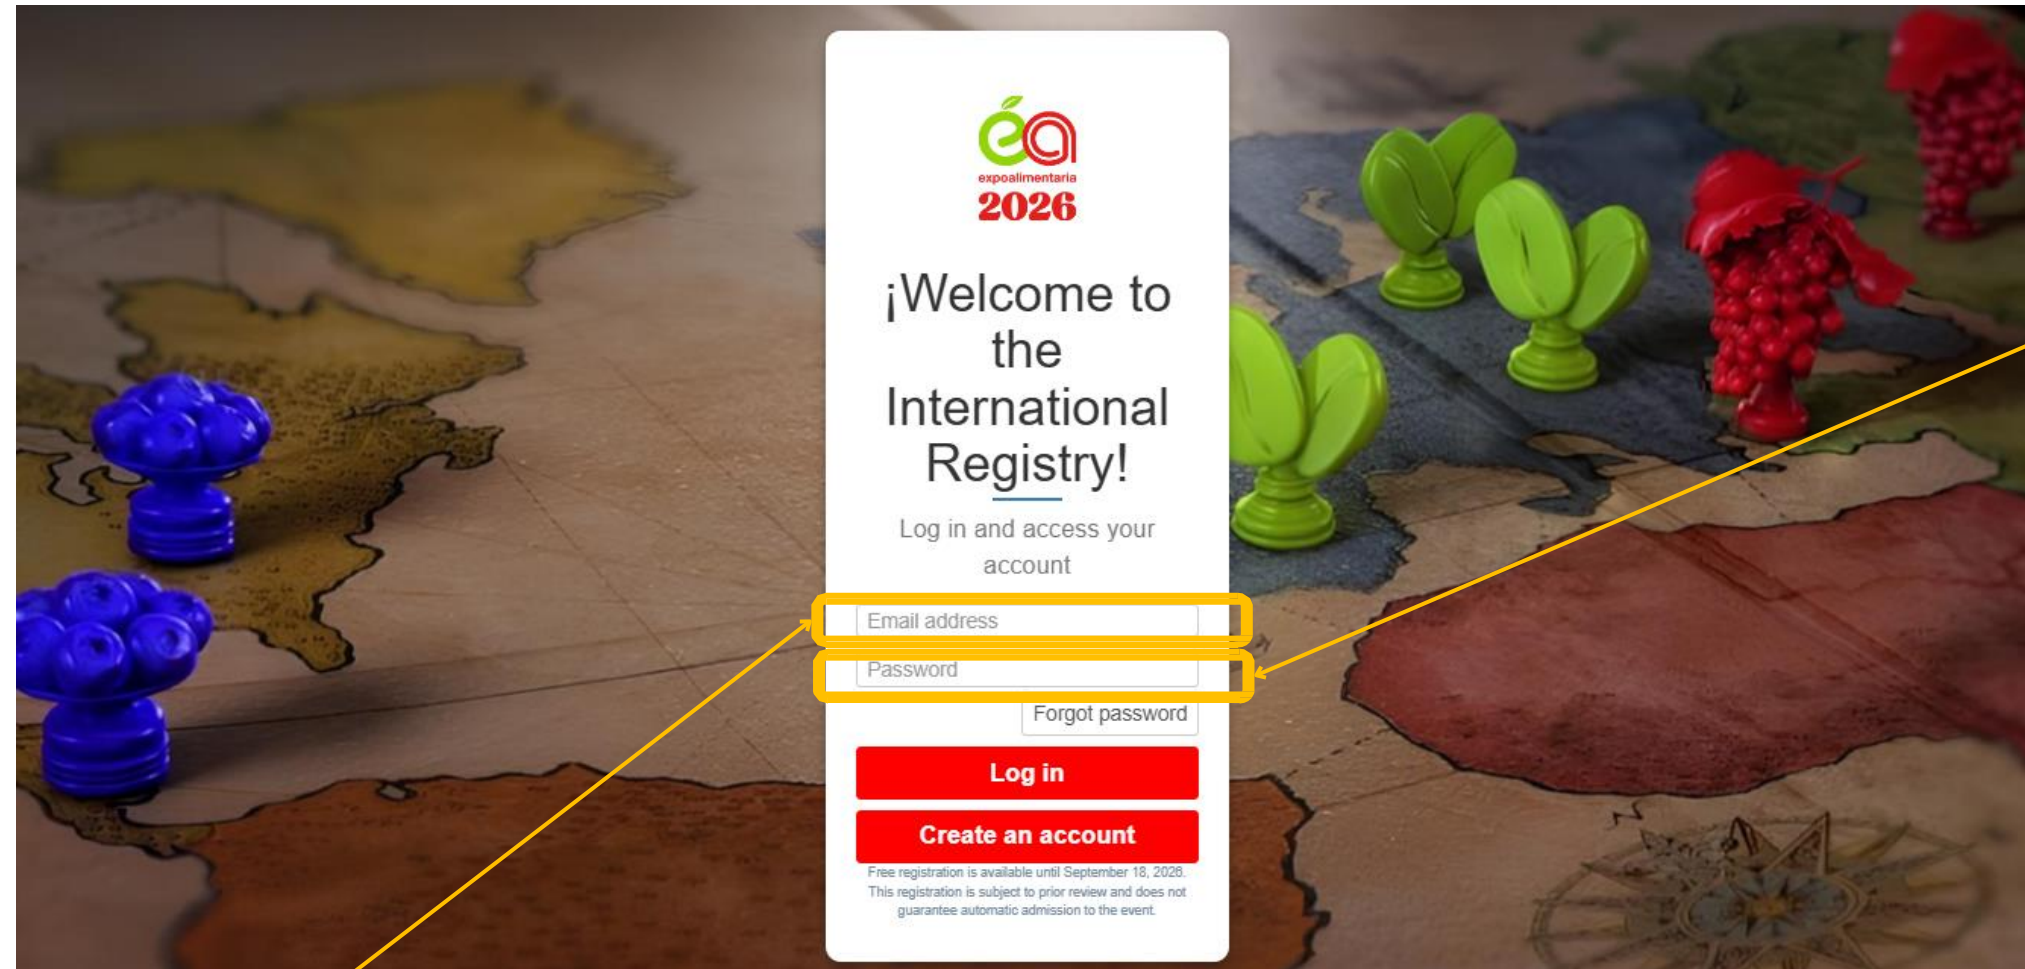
ea
expoalimentaria
2026

¡Welcome to the International Registry!

Log in and access your account

Email address

Password

Forgot password

Log in

Create an account

Free registration is available until September 18, 2026. This registration is subject to prior review and does not guarantee automatic admission to the event.